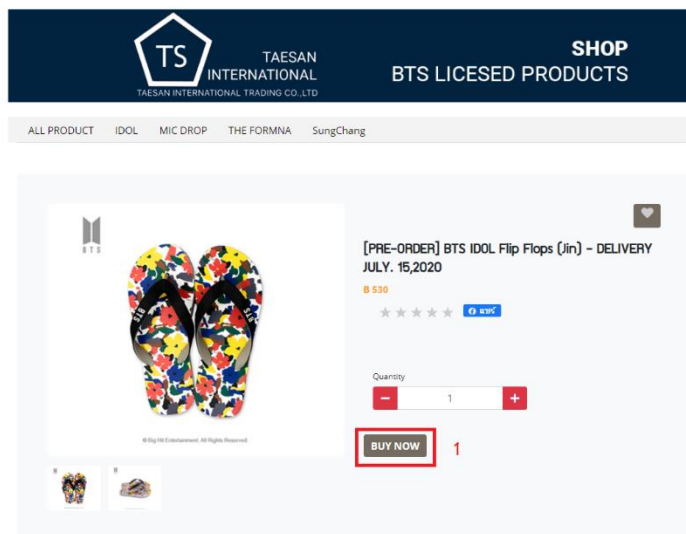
TS
TAESAN INTERNATIONAL
TAESAN INTERNATIONAL TRADING CO.,LTD

SHOP
BTS LICESED PRODUCTS

ALL PRODUCT IDOL MIC DROP THE FORMNA SungChang

BTS

BTS BTS

© Big Hit Entertainment. All Rights Reserved.

[PRE-ORDER] BTS IDOL Flip Flops (Jin) - DELIVERY JULY. 15,2020

B 530

แชร์

Quantity

−
1
+

BUY NOW

1